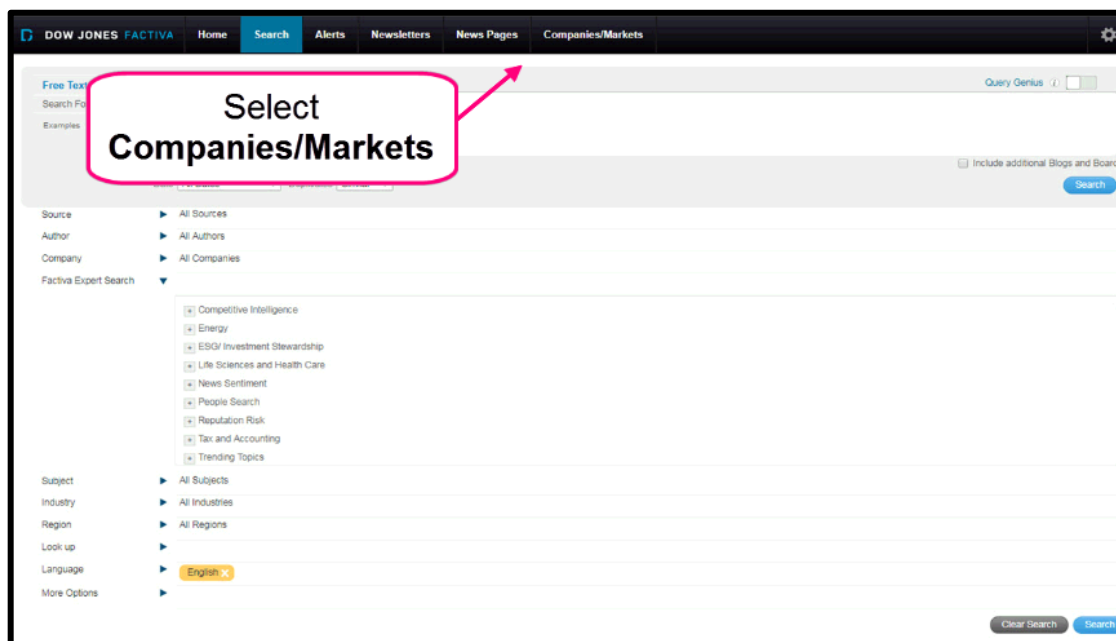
DOW JONES FACTIVA Home Search Alerts Newsletters News Pages Companies/Markets

Free Text

Search Fo

Examples

Select
**Companies/Markets**

Query Genius

Include additional Blogs and Boar

Search

Source All Sources

Author All Authors

Company All Companies

Factiva Expert Search

Competitive Intelligence

Energy

ESG/ Investment Stewardship

Life Sciences and Health Care

News Sentiment

People Search

Reputation Risk

Tax and Accounting

Trending Topics

Subject All Subjects

Industry All Industries

Region All Regions

Look up

Language English

More Options

Clear Search Search